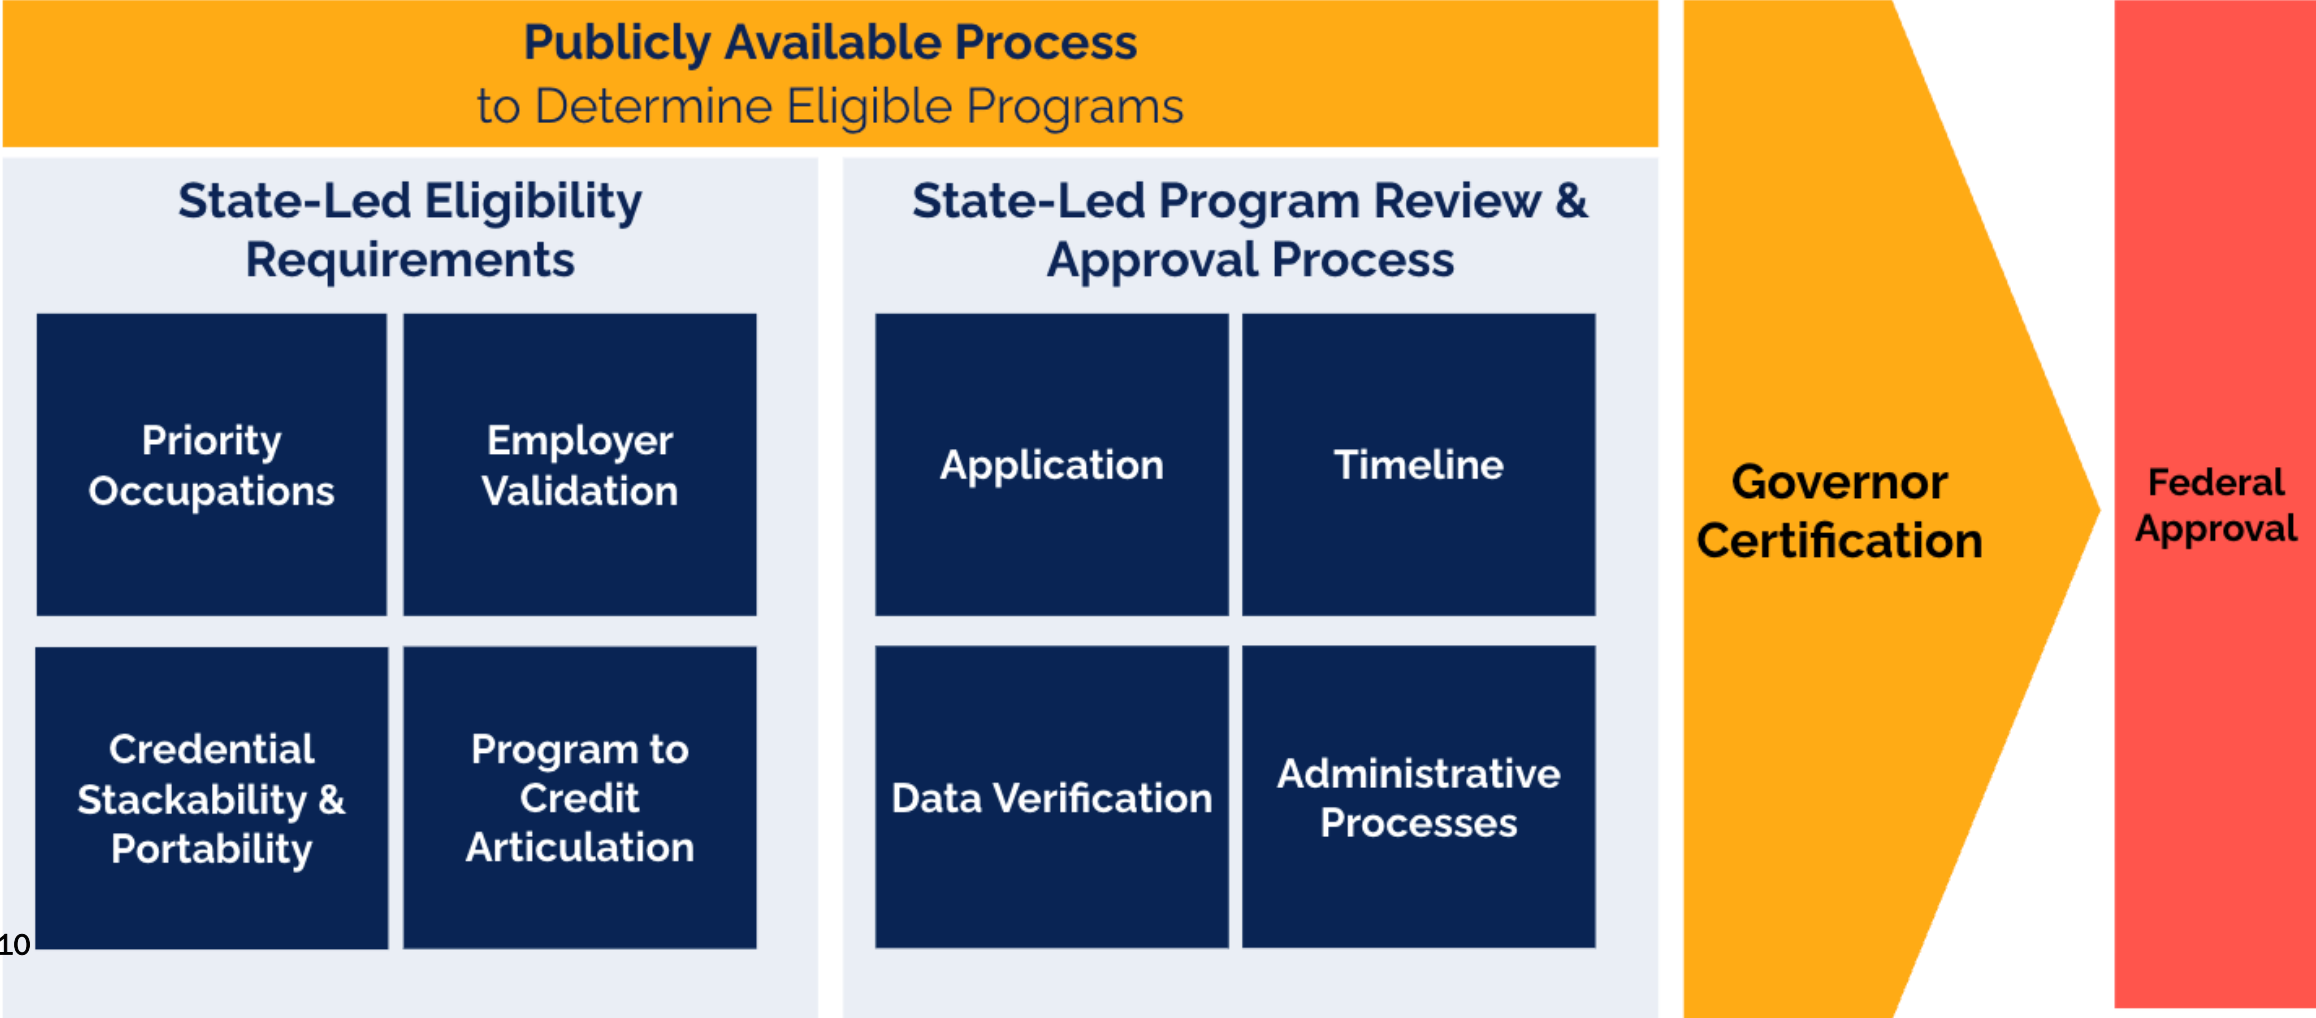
Publicly Available Process
to Determine Eligible Programs

State-Led Eligibility Requirements

Priority Occupations

Employer Validation

Credential Stackability & Portability

Program to Credit Articulation

State-Led Program Review & Approval Process

Application

Timeline

Data Verification

Administrative Processes

Governor Certification

Federal Approval

10